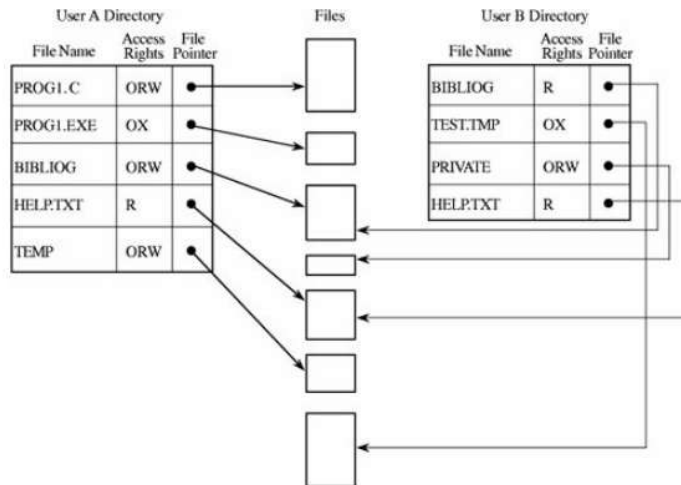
User A Directory

| File Name | Access Rights | File Pointer |
|---|---|---|
| PROG1.C | ORW | |
| PROG1.EXE | OX | |
| BIBLIOG | ORW | |
| HELP.TXT | R | |
| TEMP | ORW | |

Files

User B Directory

| File Name | Access Rights | File Pointer |
|---|---|---|
| BIBLIOG | R | |
| TEST.TMP | OX | |
| PRIVATE | ORW | |
| HELP.TXT | R | |